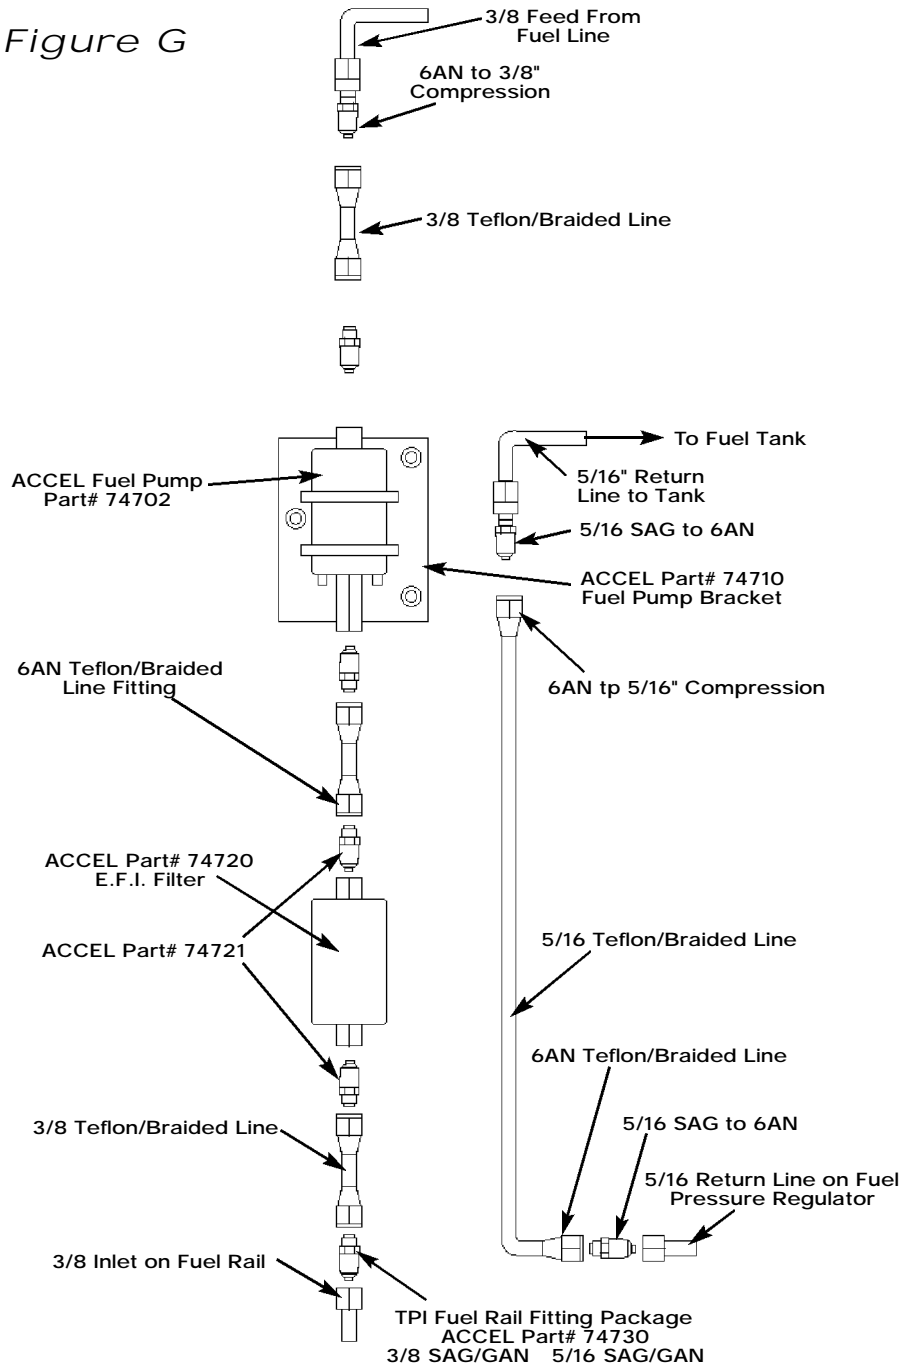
Figure G

3/8 Feed From Fuel Line

6AN to 3/8" Compression

3/8 Teflon/Braided Line

To Fuel Tank

5/16" Return Line to Tank

ACCEL Fuel Pump Part# 74702

5/16 SAG to 6AN

ACCEL Part# 74710 Fuel Pump Bracket

6AN Teflon/Braided Line Fitting

6AN tp 5/16" Compression

ACCEL Part# 74720 E.F.I. Filter

ACCEL Part# 74721

5/16 Teflon/Braided Line

6AN Teflon/Braided Line

3/8 Teflon/Braided Line

5/16 SAG to 6AN

5/16 Return Line on Fuel Pressure Regulator

3/8 Inlet on Fuel Rail

TPI Fuel Rail Fitting Package
ACCEL Part# 74730
3/8 SAG/GAN 5/16 SAG/GAN